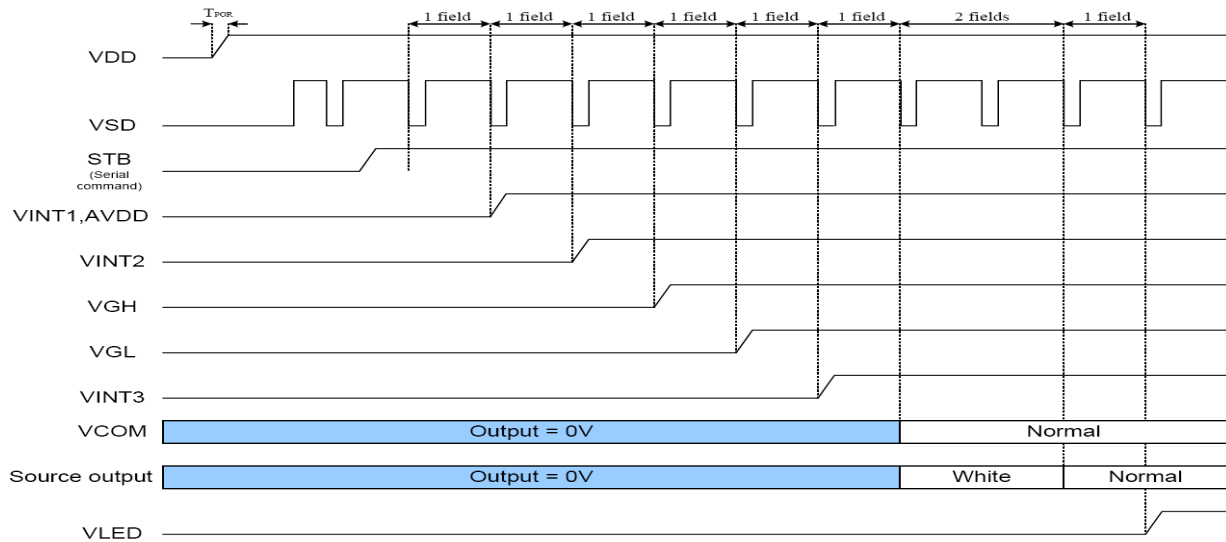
$T_{POR}$

1 field
1 field
1 field
1 field
1 field
1 field
2 fields
1 field

VDD
VSD
STB
(Serial command)
VINT1,AVDD
VINT2
VGH
VGL
VINT3
VCOM
Output = 0V
Normal
Source output
Output = 0V
White
Normal
VLED